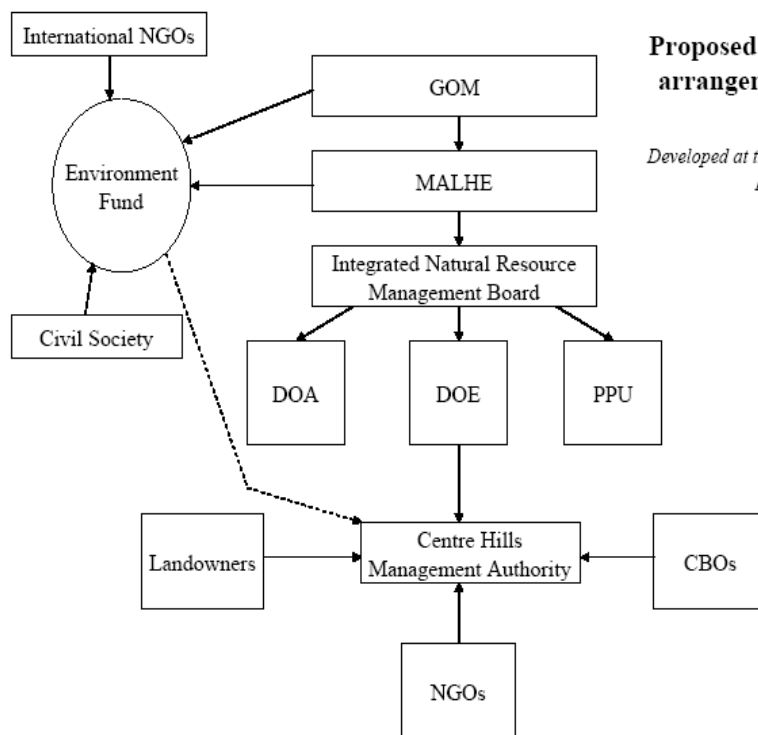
Proposed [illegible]
arrange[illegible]

Developed at t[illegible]

International NGOs

GOM

Environment Fund

MALHE

Integrated Natural Resource Management Board

Civil Society

DOA

DOE

PPU

Landowners

Centre Hills Management Authority

CBOs

NGOs